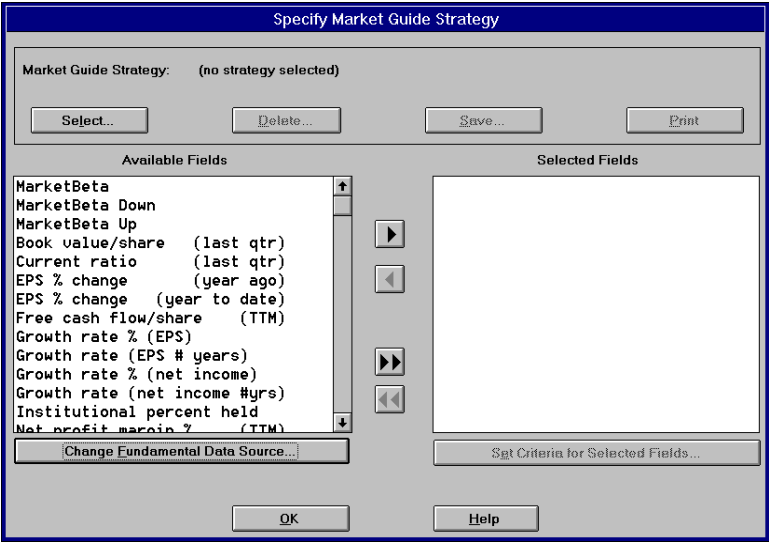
Specify Market Guide Strategy

Market Guide Strategy: (no strategy selected)

Select...

Delete...

Save...

Print

Available Fields

MarketBeta
MarketBeta Down
MarketBeta Up
Book value/share (last qtr)
Current ratio (last qtr)
EPS % change (year ago)
EPS % change (year to date)
Free cash flow/share (TTM)
Growth rate % (EPS)
Growth rate (EPS # years)
Growth rate % (net income)
Growth rate (net income #yrs)
Institutional percent held
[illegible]

Selected Fields

Change Fundamental Data Source...

Set Criteria for Selected Fields...

OK

Help